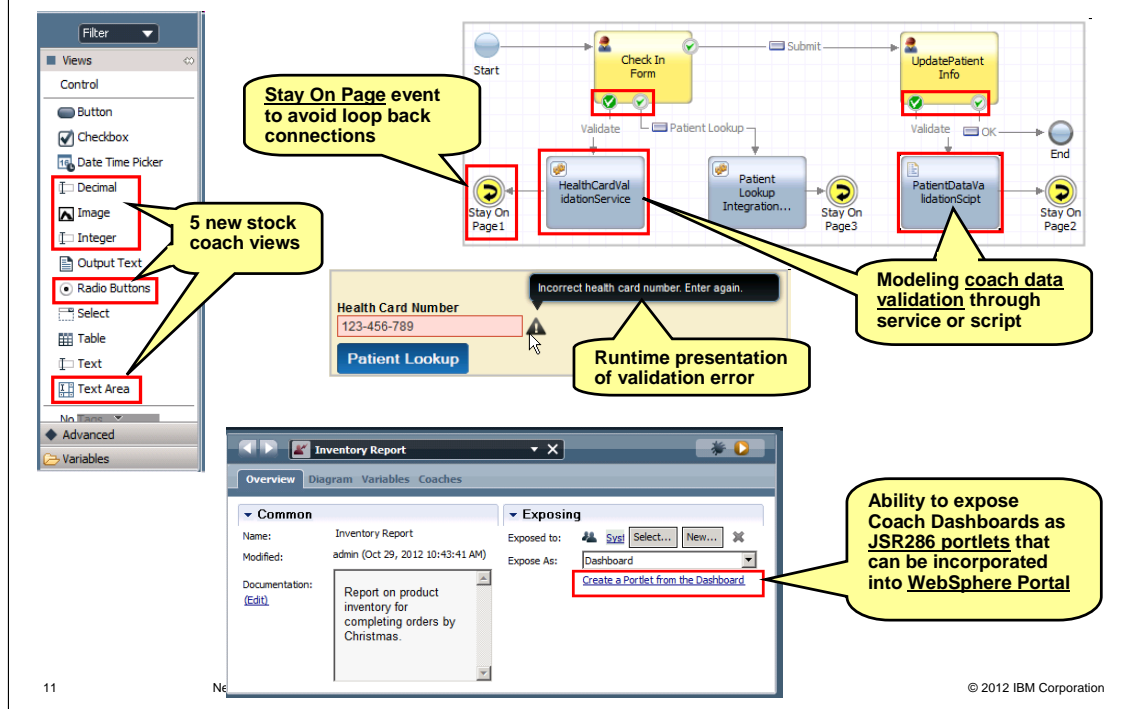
Filter

Views

Control

Button

Checkbox

Date Time Picker

Decimal

Image

Integer

Output Text

Radio Buttons

Select

Table

Text

Text Area

No Tags

Advanced

Variables

5 new stock coach views

Stay On Page event to avoid loop back connections

Start

Check In Form

Submit

UpdatePatient Info

Validate

Patient Lookup

Validate

OK

End

Stay On Page1

HealthCardValidationService

Patient Lookup Integration...

Stay On Page3

PatientDataValidationScipt

Stay On Page2

Modeling coach data validation through service or script

Health Card Number

123-456-789

Incorrect health card number. Enter again.

Patient Lookup

Runtime presentation of validation error

Inventory Report

Overview Diagram Variables Coaches

Common

Name: Inventory Report

Modified: admin (Oct 29, 2012 10:43:41 AM)

Documentation: (Edit)

Report on product inventory for completing orders by Christmas.

Exposing

Exposed to: Syst Select... New...

Expose As: Dashboard

Create a Portlet from the Dashboard

Ability to expose Coach Dashboards as JSR286 portlets that can be incorporated into WebSphere Portal

11

Ne

© 2012 IBM Corporation